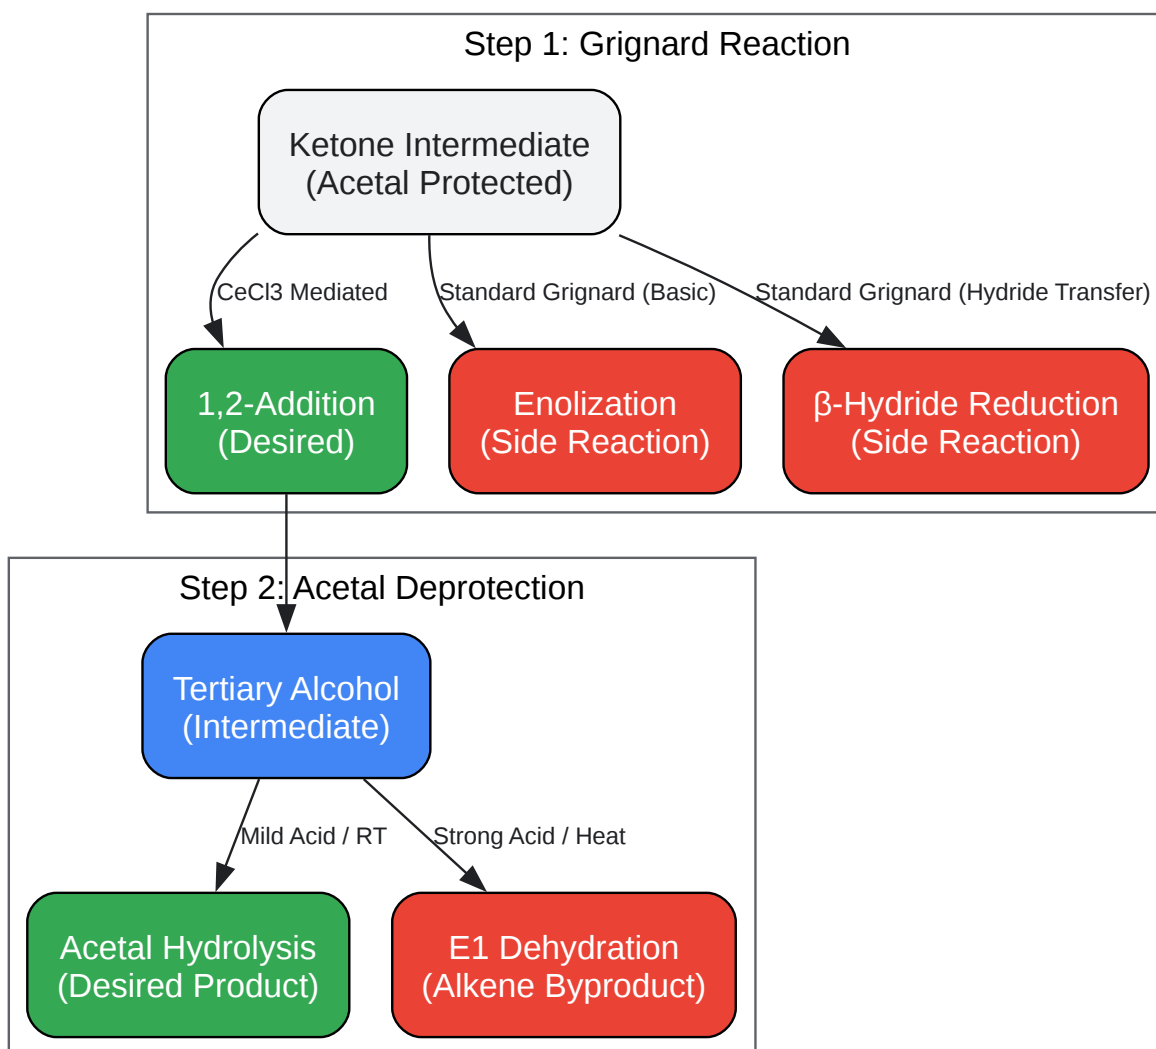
Step 1: Grignard Reaction

Ketone Intermediate
(Acetal Protected)

CeCl3 Mediated

Standard Grignard (Basic)

Standard Grignard (Hydride Transfer)

1,2-Addition
(Desired)

Enolization
(Side Reaction)

β-Hydride Reduction
(Side Reaction)

Step 2: Acetal Deprotection

Tertiary Alcohol
(Intermediate)

Mild Acid / RT

Strong Acid / Heat

Acetal Hydrolysis
(Desired Product)

E1 Dehydration
(Alkene Byproduct)